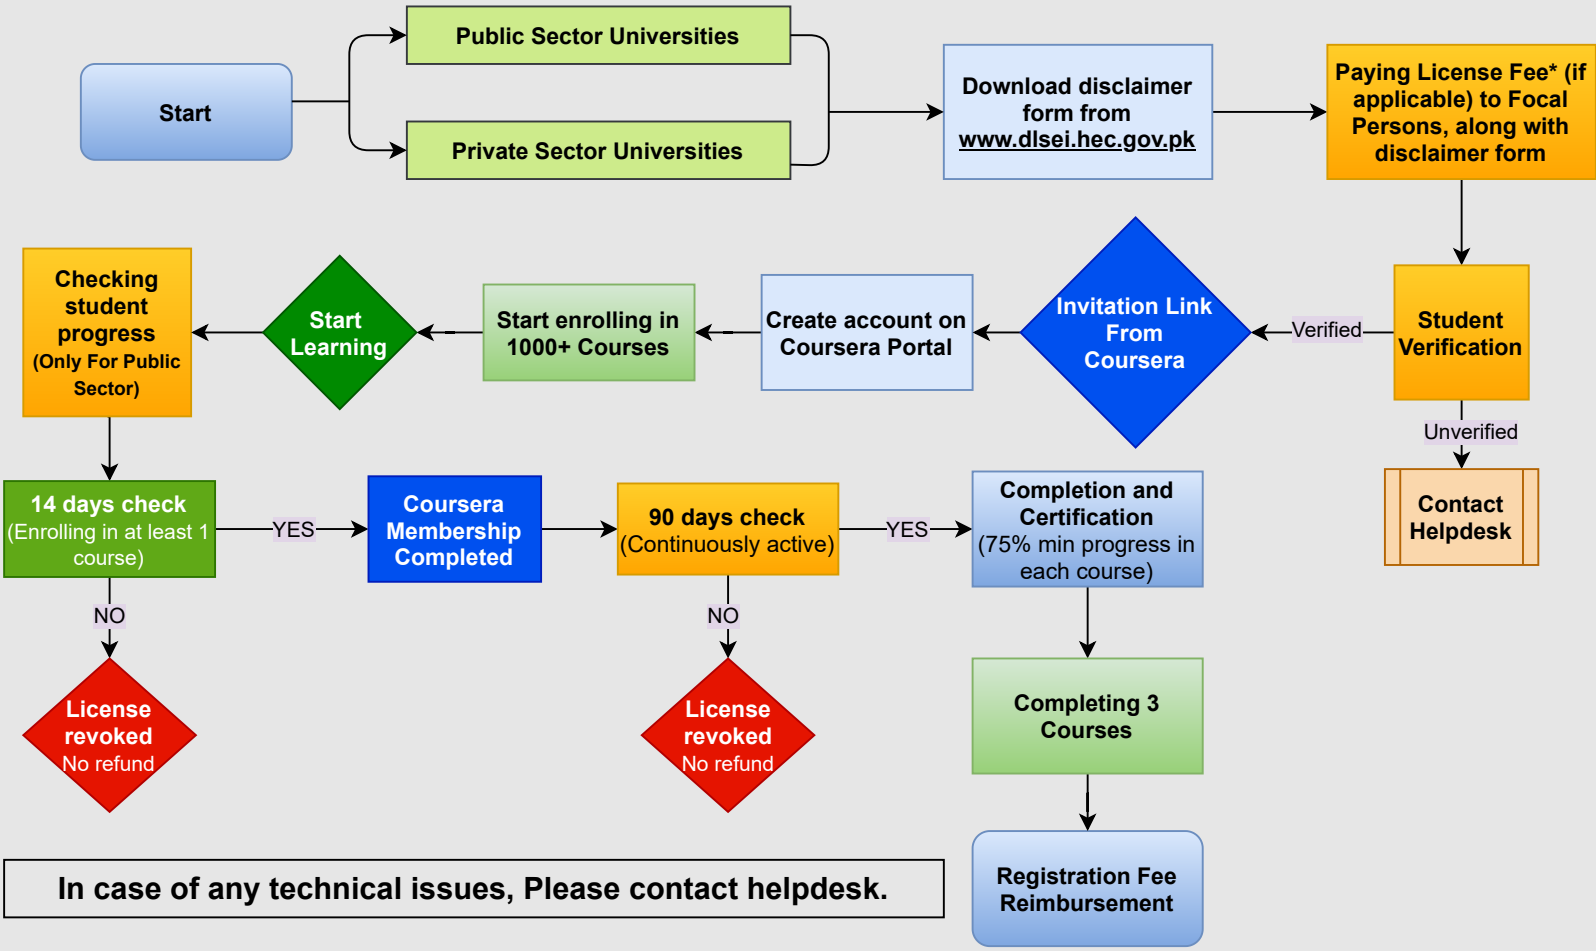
Start

Public Sector Universities

Private Sector Universities

Download disclaimer form from www.dlsei.hec.gov.pk

Paying License Fee* (if applicable) to Focal Persons, along with disclaimer form

Student Verification

Verified

Unverified

Contact Helpdesk

Invitation Link From Coursera

Create account on Coursera Portal

Start enrolling in 1000+ Courses

Start Learning

Checking student progress (Only For Public Sector)

14 days check (Enrolling in at least 1 course)

YES

NO

License revoked No refund

Coursera Membership Completed

90 days check (Continuously active)

YES

NO

License revoked No refund

Completion and Certification (75% min progress in each course)

Completing 3 Courses

Registration Fee Reimbursement

In case of any technical issues, Please contact helpdesk.